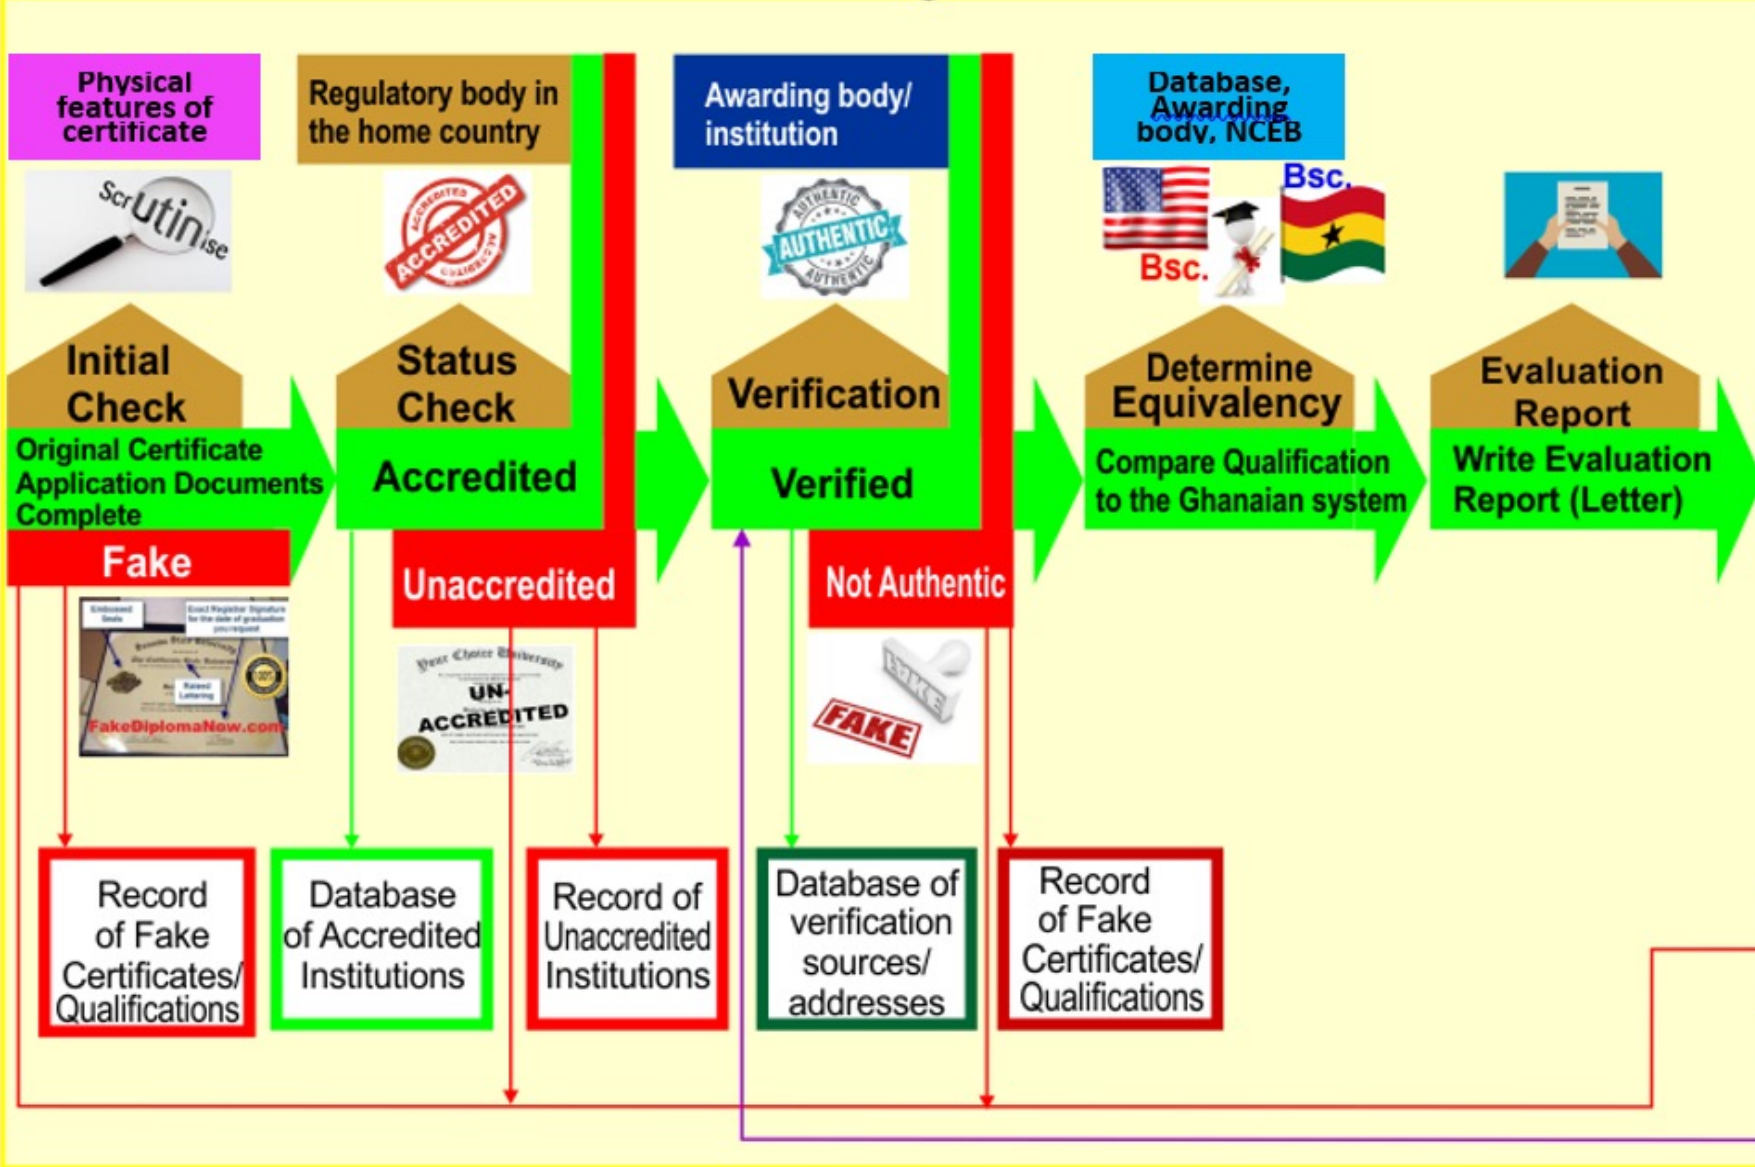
Physical features of certificate

Regulatory body in the home country

Awarding body/ institution

Database, Awarding body, NCEB

Scrutinise

ACCREDITED

AUTHENTIC

Bsc.

Bsc.

Initial Check

Original Certificate Application Documents Complete

Fake

Status Check

Accredited

Unaccredited

Verification

Verified

Not Authentic

Determine Equivalency

Compare Qualification to the Ghanaian system

Evaluation Report

Write Evaluation Report (Letter)

FakeDiplomaNow.com

UN-ACCREDITED

FAKE

Record of Fake Certificates/ Qualifications

Database of Accredited Institutions

Record of Unaccredited Institutions

Database of verification sources/ addresses

Record of Fake Certificates/ Qualifications